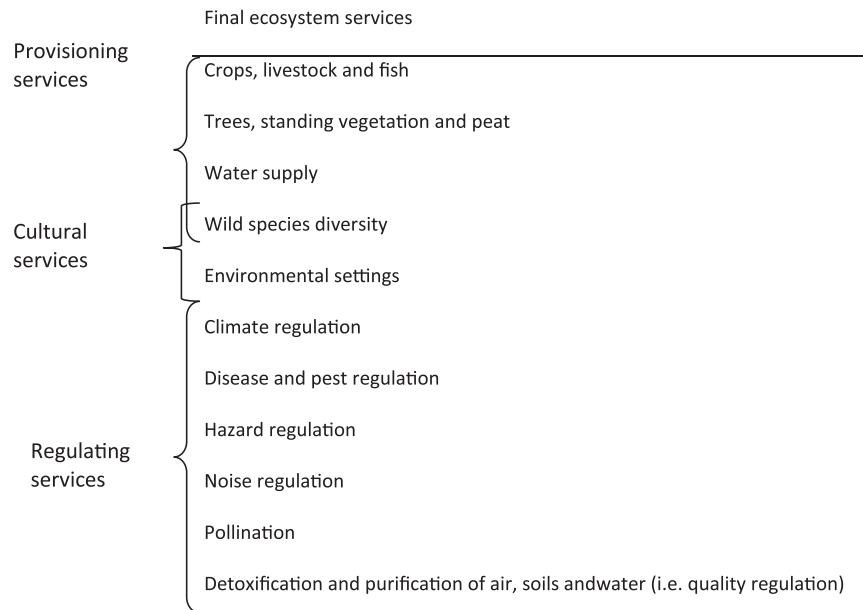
Final ecosystem services

Provisioning services

Crops, livestock and fish

Trees, standing vegetation and peat

Water supply

Cultural services

Wild species diversity

Environmental settings

Climate regulation

Disease and pest regulation

Regulating services

Hazard regulation

Noise regulation

Pollination

Detoxification and purification of air, soils andwater (i.e. quality regulation)